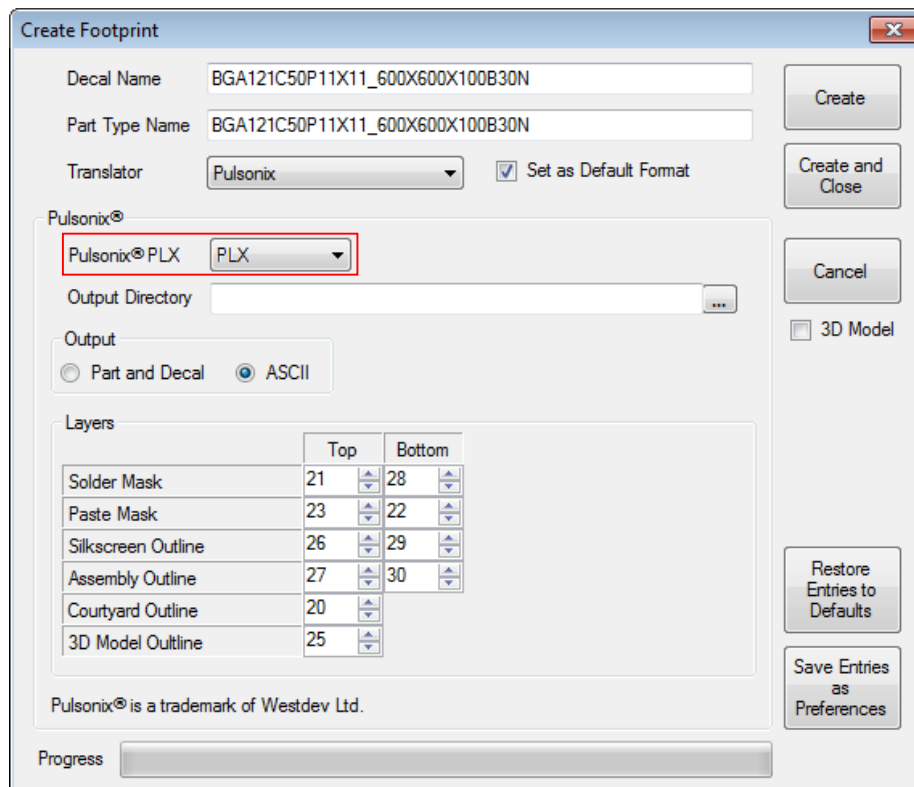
Create Footprint

Decal Name BGA121C50P11X11_600X600X100B30N

Part Type Name BGA121C50P11X11_600X600X100B30N

Translator Pulsonix

Set as Default Format

Create

Create and Close

Cancel

3D Model

Pulsonix®

Pulsonix® PLX PLX

Output Directory ...

Output

Part and Decal ASCII

Layers

|  | Top | Bottom |
|---|---|---|
| Solder Mask | 21 | 28 |
| Paste Mask | 23 | 22 |
| Silkscreen Outline | 26 | 29 |
| Assembly Outline | 27 | 30 |
| Courtyard Outline | 20 |  |
| 3D Model Outline | 25 |  |

Restore Entries to Defaults

Save Entries as Preferences

Pulsonix® is a trademark of Westdev Ltd.

Progress